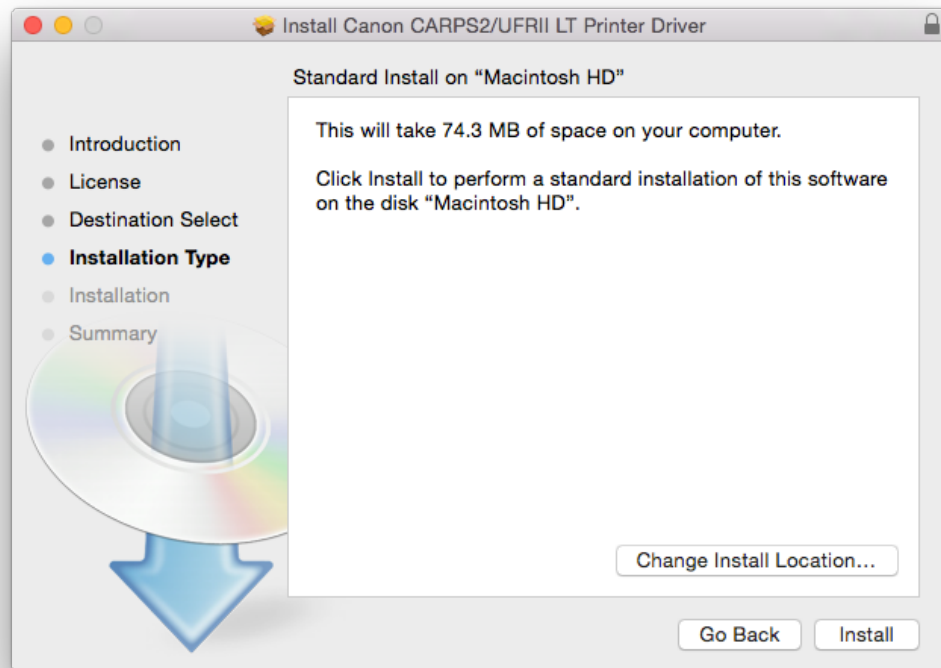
Install Canon CARPS2/UFRII LT Printer Driver

Standard Install on “Macintosh HD”

Introduction
License
Destination Select
Installation Type
Installation
Summary

This will take 74.3 MB of space on your computer.

Click Install to perform a standard installation of this software on the disk “Macintosh HD”.

Change Install Location...

Go Back
Install